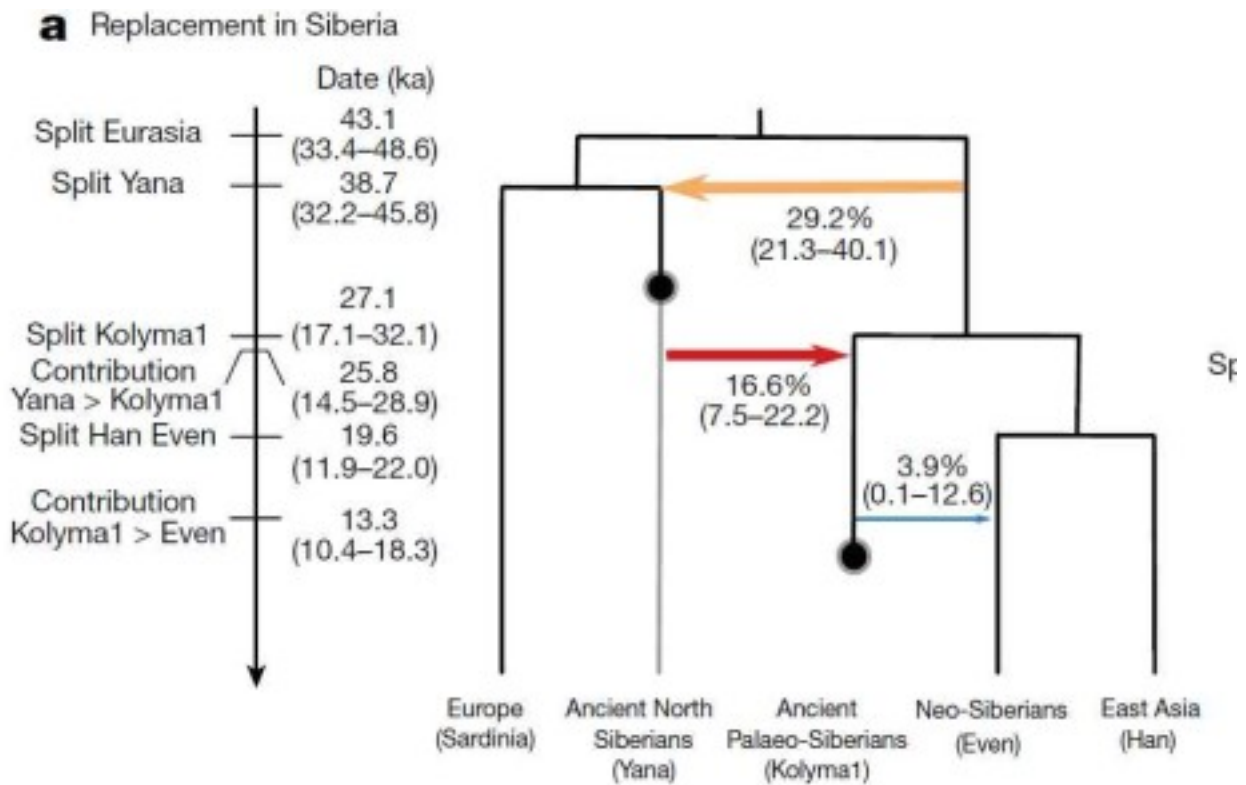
**a** Replacement in Siberia

Date (ka)

Split Eurasia 43.1 (33.4–48.6)

Split Yana 38.7 (32.2–45.8)

27.1

Split Kolyma1 (17.1–32.1)

Contribution Yana > Kolyma1 25.8 (14.5–28.9)

Split Han Even 19.6 (11.9–22.0)

Contribution Kolyma1 > Even 13.3 (10.4–18.3)

29.2% (21.3–40.1)

16.6% (7.5–22.2)

3.9% (0.1–12.6)

Sp

Europe (Sardinia)

Ancient North Siberians (Yana)

Ancient Palaeo-Siberians (Kolyma1)

Neo-Siberians (Even)

East Asia (Han)